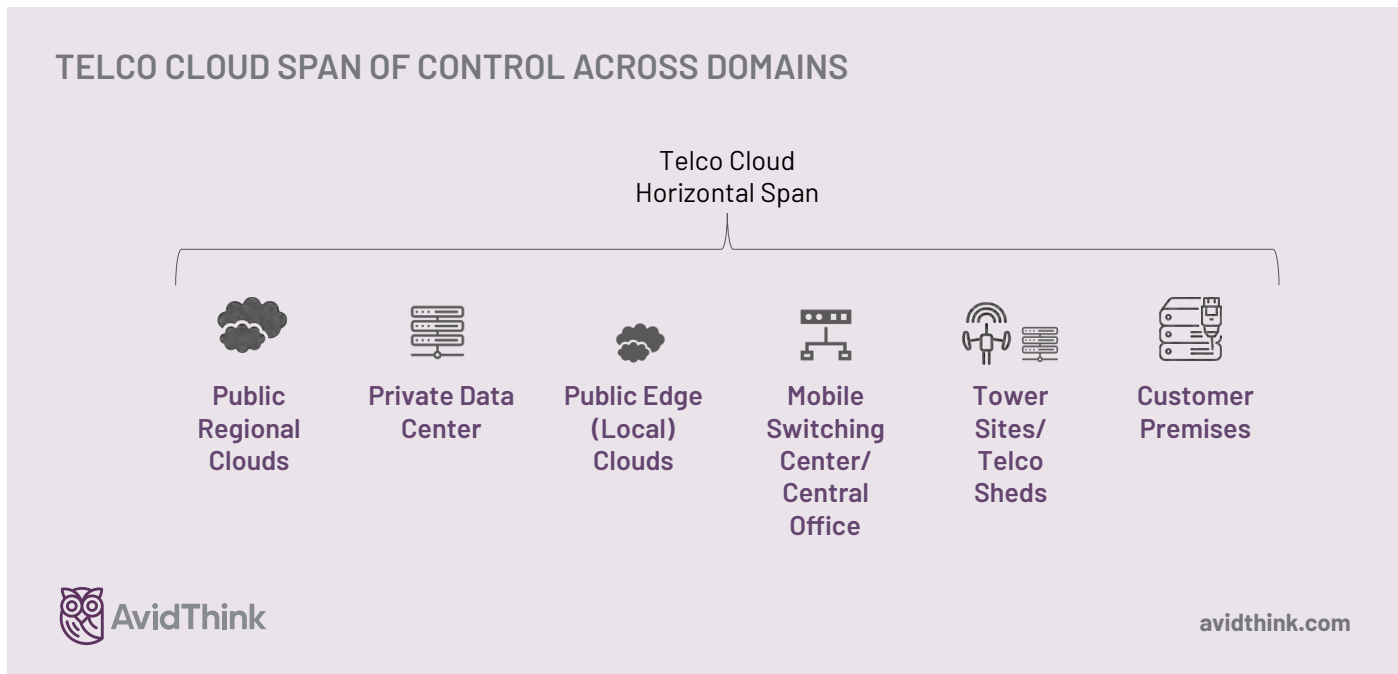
TELCO CLOUD SPAN OF CONTROL ACROSS DOMAINS

Telco Cloud
Horizontal Span

Public Regional Clouds

Private Data Center

Public Edge (Local) Clouds

Mobile Switching Center/ Central Office

Tower Sites/ Telco Sheds

Customer Premises

AvidThink

avidthink.com